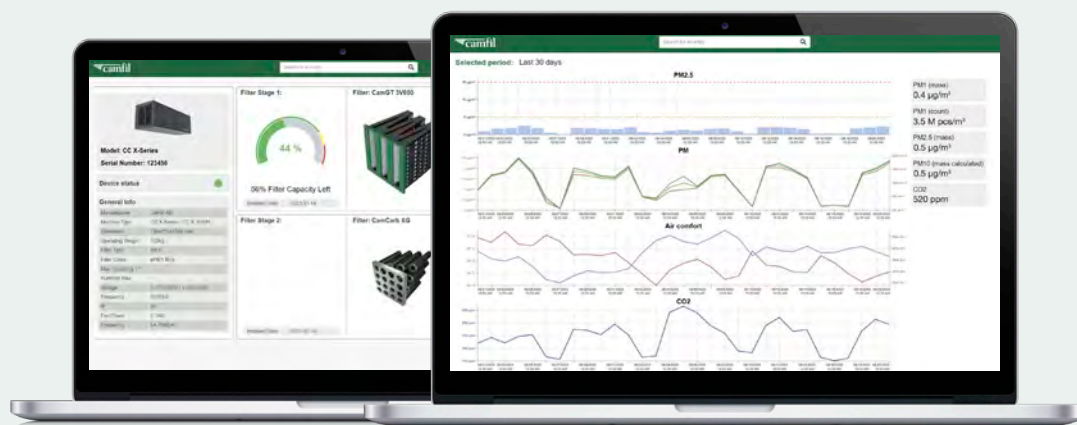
camfil

Model: CC X-Series
Serial Number: 123456

Device status

General info

Filter Stage 1:

44 %

56% Filter Capacity Left

Filter: CamGT 3V600

Filter Stage 2:

Filter: CamCarb XG

camfil

Selected period: Last 30 days

PM2.5

PM

Air comfort

CO2

PM1 (mass)
0.4 µg/m³

PM1 (count)
3.5 M pcs/m³

PM2.5 (mass)
0.5 µg/m³

PM10 (mass calculated)
0.5 µg/m³

CO2
520 ppm